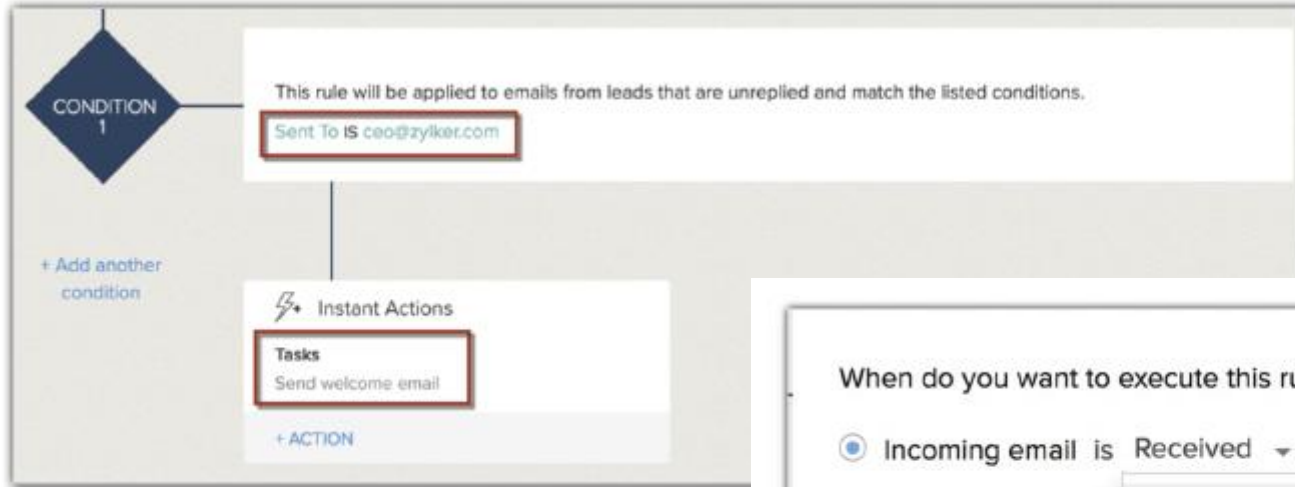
CONDITION 1

This rule will be applied to emails from leads that are unreplied and match the listed conditions.

Sent To IS ceo@zylker.com

+ Add another condition

Instant Actions

Tasks
Send welcome email

+ ACTION

When do you want to execute this ru

Incoming email is Received